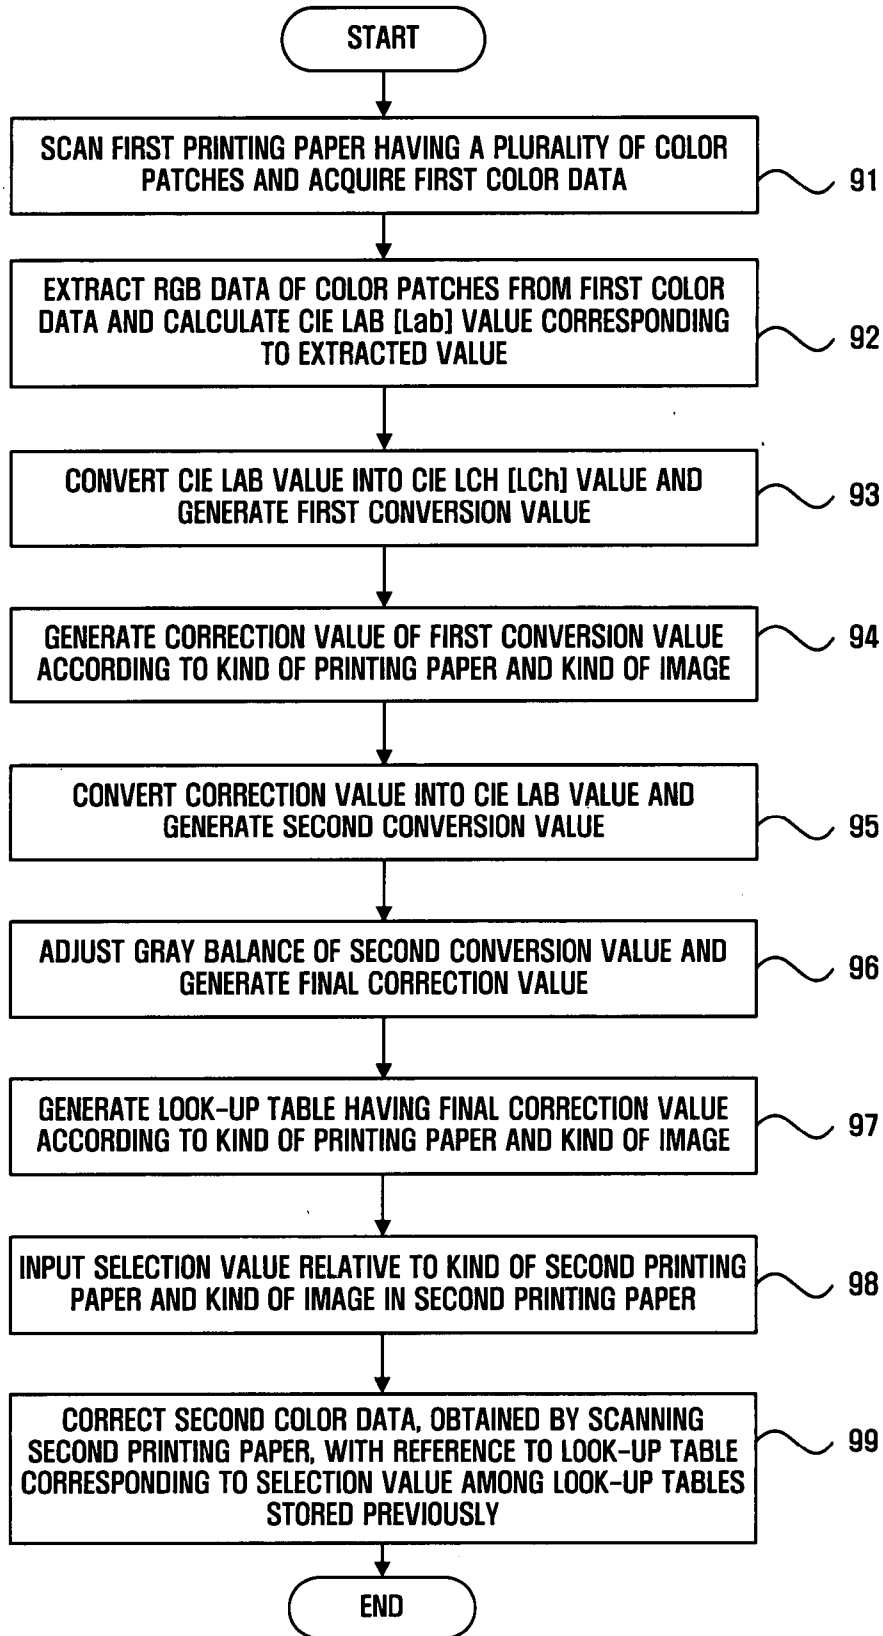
START

SCAN FIRST PRINTING PAPER HAVING A PLURALITY OF COLOR PATCHES AND ACQUIRE FIRST COLOR DATA

91

EXTRACT RGB DATA OF COLOR PATCHES FROM FIRST COLOR DATA AND CALCULATE CIE LAB [Lab] VALUE CORRESPONDING TO EXTRACTED VALUE

92

CONVERT CIE LAB VALUE INTO CIE LCH [LCh] VALUE AND GENERATE FIRST CONVERSION VALUE

93

GENERATE CORRECTION VALUE OF FIRST CONVERSION VALUE ACCORDING TO KIND OF PRINTING PAPER AND KIND OF IMAGE

94

CONVERT CORRECTION VALUE INTO CIE LAB VALUE AND GENERATE SECOND CONVERSION VALUE

95

ADJUST GRAY BALANCE OF SECOND CONVERSION VALUE AND GENERATE FINAL CORRECTION VALUE

96

GENERATE LOOK-UP TABLE HAVING FINAL CORRECTION VALUE ACCORDING TO KIND OF PRINTING PAPER AND KIND OF IMAGE

97

INPUT SELECTION VALUE RELATIVE TO KIND OF SECOND PRINTING PAPER AND KIND OF IMAGE IN SECOND PRINTING PAPER

98

CORRECT SECOND COLOR DATA, OBTAINED BY SCANNING SECOND PRINTING PAPER, WITH REFERENCE TO LOOK-UP TABLE CORRESPONDING TO SELECTION VALUE AMONG LOOK-UP TABLES STORED PREVIOUSLY

99

END